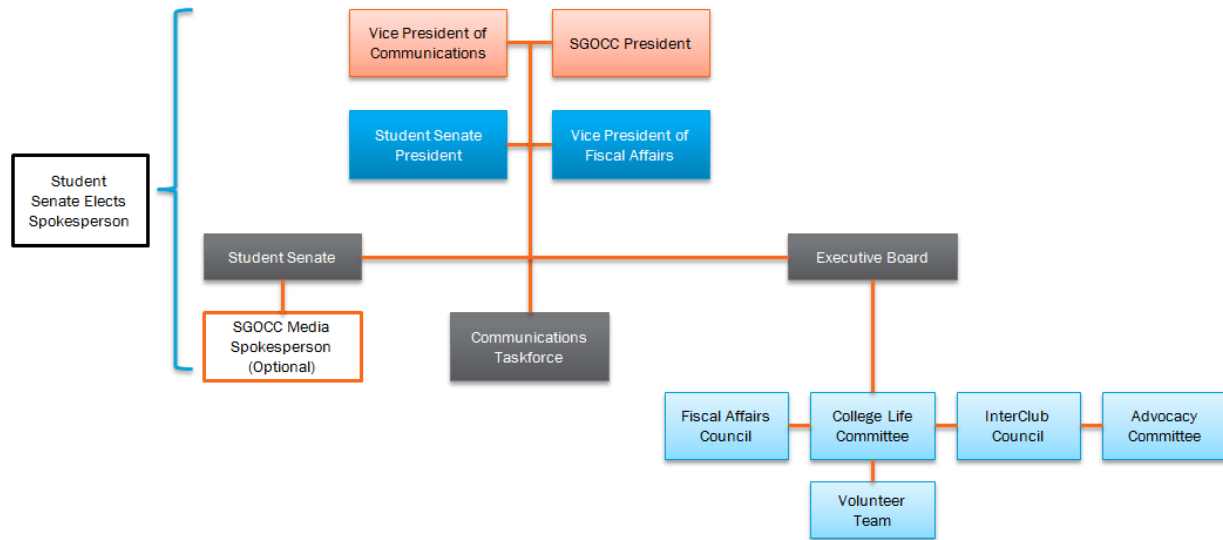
Student Senate Elects Spokesperson

Vice President of Communications

SGOCC President

Student Senate President

Vice President of Fiscal Affairs

Student Senate

Executive Board

SGOCC Media Spokesperson (Optional)

Communications Taskforce

Fiscal Affairs Council

College Life Committee

InterClub Council

Advocacy Committee

Volunteer Team